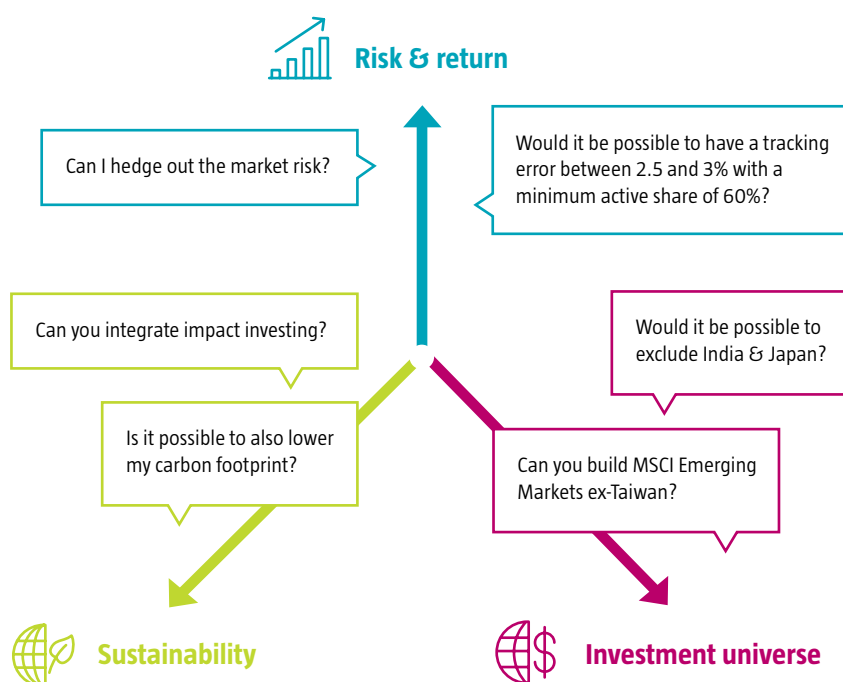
Risk & return

Can I hedge out the market risk?

Would it be possible to have a tracking error between 2.5 and 3% with a minimum active share of 60%?

Can you integrate impact investing?

Would it be possible to exclude India & Japan?

Is it possible to also lower my carbon footprint?

Can you build MSCI Emerging Markets ex-Taiwan?

Sustainability

Investment universe